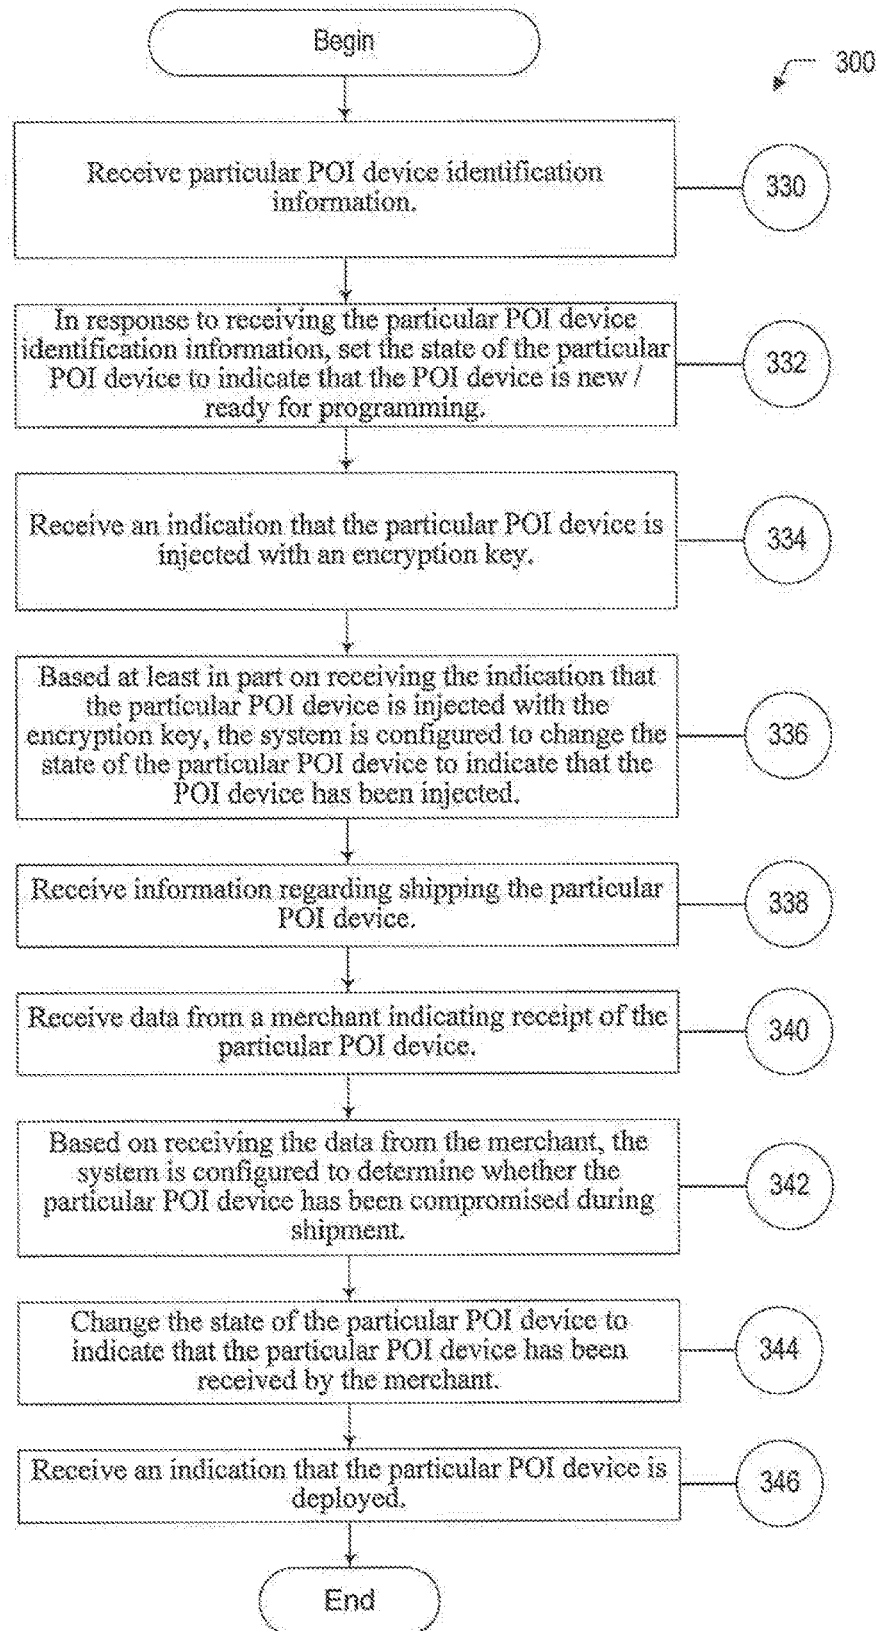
Begin

300

Receive particular POI device identification information.

330

In response to receiving the particular POI device identification information, set the state of the particular POI device to indicate that the POI device is new / ready for programming.

332

Receive an indication that the particular POI device is injected with an encryption key.

334

Based at least in part on receiving the indication that the particular POI device is injected with the encryption key, the system is configured to change the state of the particular POI device to indicate that the POI device has been injected.

336

Receive information regarding shipping the particular POI device.

338

Receive data from a merchant indicating receipt of the particular POI device.

340

Based on receiving the data from the merchant, the system is configured to determine whether the particular POI device has been compromised during shipment.

342

Change the state of the particular POI device to indicate that the particular POI device has been received by the merchant.

344

Receive an indication that the particular POI device is deployed.

346

End